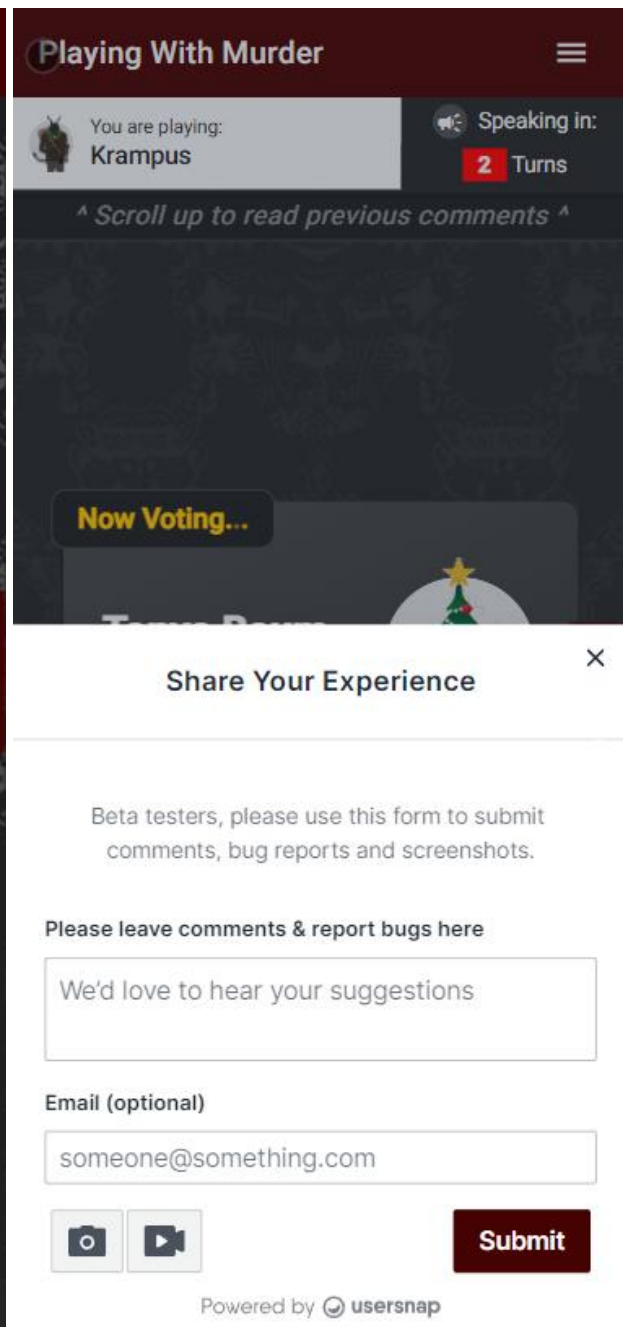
Playing With Murder

You are playing:
Krampus

Speaking in:
2 Turns

^ Scroll up to read previous comments ^

Now Voting...

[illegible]

×

Share Your Experience

Beta testers, please use this form to submit comments, bug reports and screenshots.

Please leave comments & report bugs here

We'd love to hear your suggestions

Email (optional)

someone@something.com

Submit

Powered by usersnap